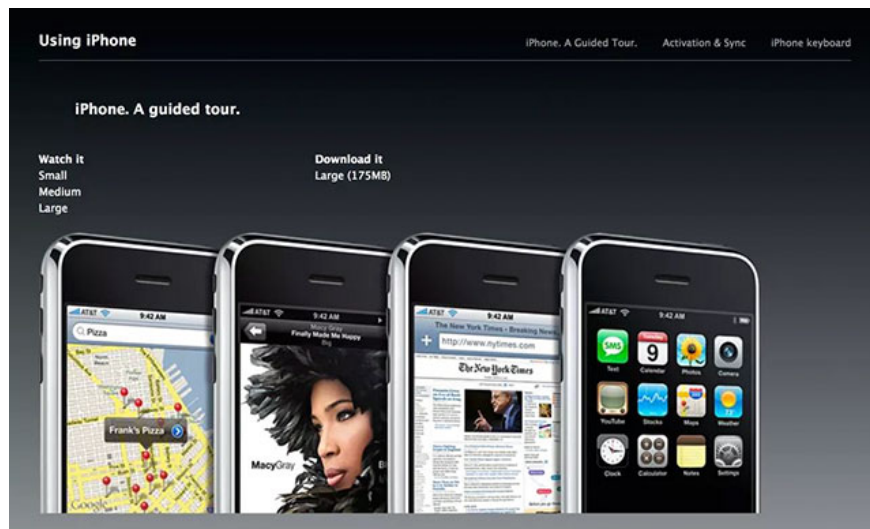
Using iPhone

iPhone. A Guided Tour. Activation & Sync iPhone keyboard

iPhone. A guided tour.

Watch it
Small
Medium
Large

Download it
Large (175MB)

AT&T 9:42 AM
Pizza
Frank's Pizza
Google

AT&T 9:42 AM
Macy Gray
Finally Made Me Happy
Big
MacyGray

AT&T 9:42 AM
The New York Times - Breaking News
http://www.nytimes.com
The New York Times

AT&T 9:42 AM
SMS
Text
9
Calendar
Photos
Camera
YouTube
Stocks
Maps
73°
Weather
Clock
Calculator
Notes
Settings